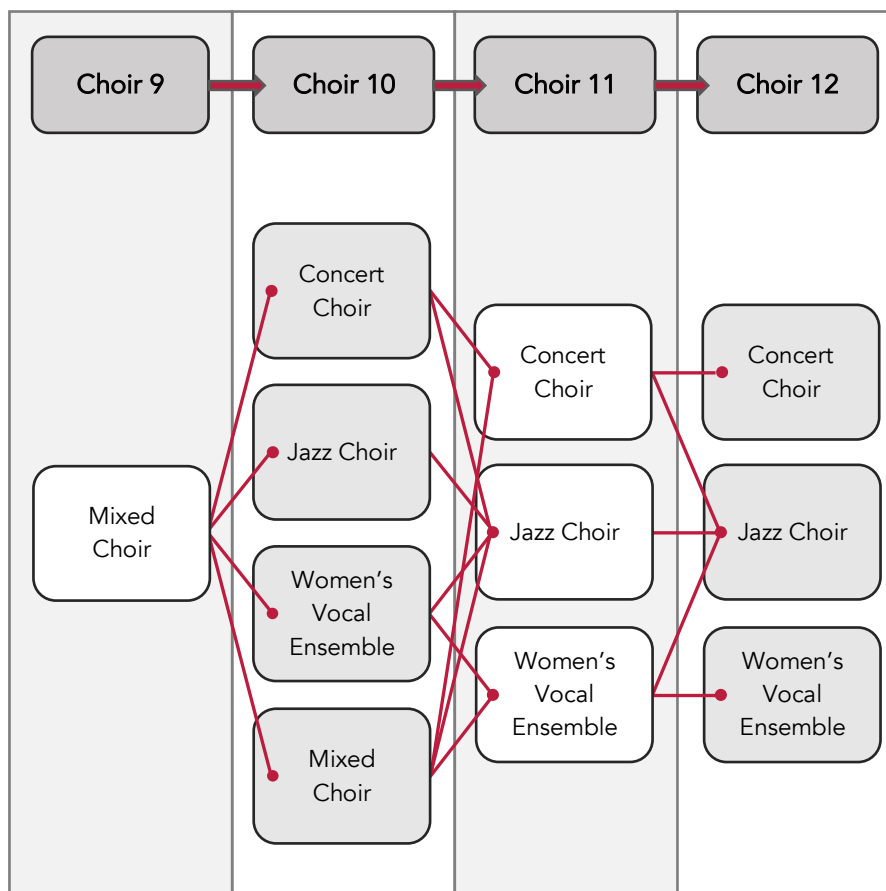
Choir 9

Choir 10

Choir 11

Choir 12

Concert Choir

Jazz Choir

Women's Vocal Ensemble

Mixed Choir

Mixed Choir

Concert Choir

Jazz Choir

Women's Vocal Ensemble

Concert Choir

Jazz Choir

Women's Vocal Ensemble